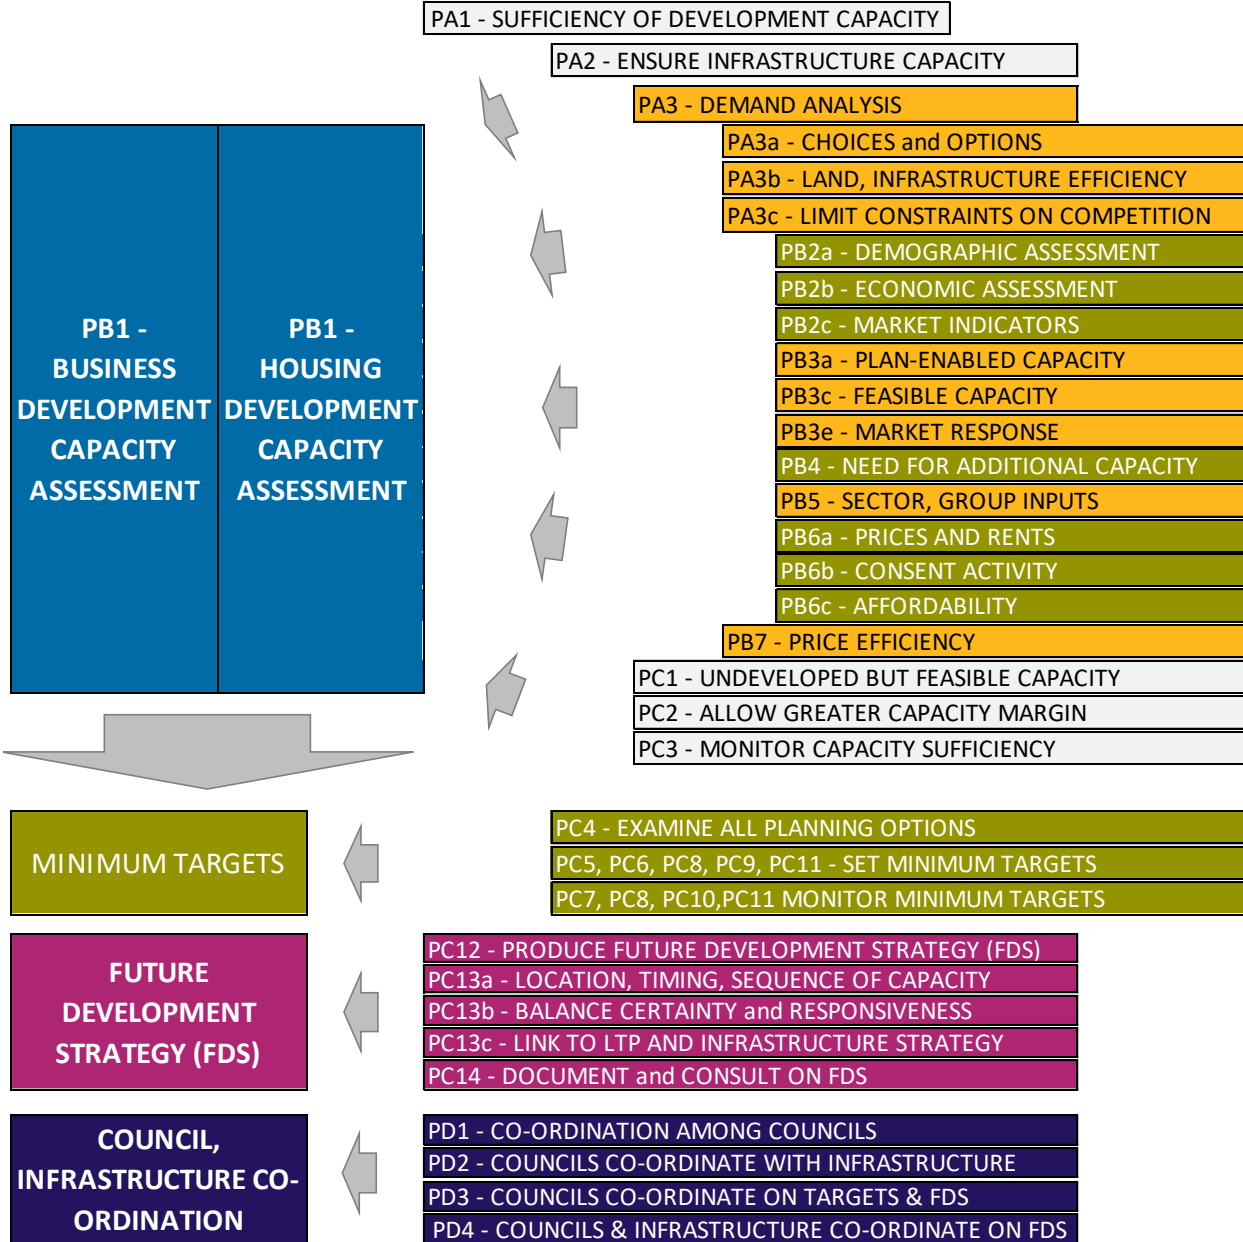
PA1 - SUFFICIENCY OF DEVELOPMENT CAPACITY

PA2 - ENSURE INFRASTRUCTURE CAPACITY

PA3 - DEMAND ANALYSIS

PA3a - CHOICES and OPTIONS

PA3b - LAND, INFRASTRUCTURE EFFICIENCY

PA3c - LIMIT CONSTRAINTS ON COMPETITION

PB2a - DEMOGRAPHIC ASSESSMENT

PB2b - ECONOMIC ASSESSMENT

PB2c - MARKET INDICATORS

PB3a - PLAN-ENABLED CAPACITY

PB3c - FEASIBLE CAPACITY

PB3e - MARKET RESPONSE

PB4 - NEED FOR ADDITIONAL CAPACITY

PB5 - SECTOR, GROUP INPUTS

PB6a - PRICES AND RENTS

PB6b - CONSENT ACTIVITY

PB6c - AFFORDABILITY

PB7 - PRICE EFFICIENCY

PC1 - UNDEVELOPED BUT FEASIBLE CAPACITY

PC2 - ALLOW GREATER CAPACITY MARGIN

PC3 - MONITOR CAPACITY SUFFICIENCY

PB1 - BUSINESS DEVELOPMENT CAPACITY ASSESSMENT

PB1 - HOUSING DEVELOPMENT CAPACITY ASSESSMENT

MINIMUM TARGETS

PC4 - EXAMINE ALL PLANNING OPTIONS

PC5, PC6, PC8, PC9, PC11 - SET MINIMUM TARGETS

PC7, PC8, PC10,PC11 MONITOR MINIMUM TARGETS

FUTURE DEVELOPMENT STRATEGY (FDS)

PC12 - PRODUCE FUTURE DEVELOPMENT STRATEGY (FDS)

PC13a - LOCATION, TIMING, SEQUENCE OF CAPACITY

PC13b - BALANCE CERTAINTY and RESPONSIVENESS

PC13c - LINK TO LTP AND INFRASTRUCTURE STRATEGY

PC14 - DOCUMENT and CONSULT ON FDS

COUNCIL, INFRASTRUCTURE CO-ORDINATION

PD1 - CO-ORDINATION AMONG COUNCILS

PD2 - COUNCILS CO-ORDINATE WITH INFRASTRUCTURE

PD3 - COUNCILS CO-ORDINATE ON TARGETS & FDS

PD4 - COUNCILS & INFRASTRUCTURE CO-ORDINATE ON FDS